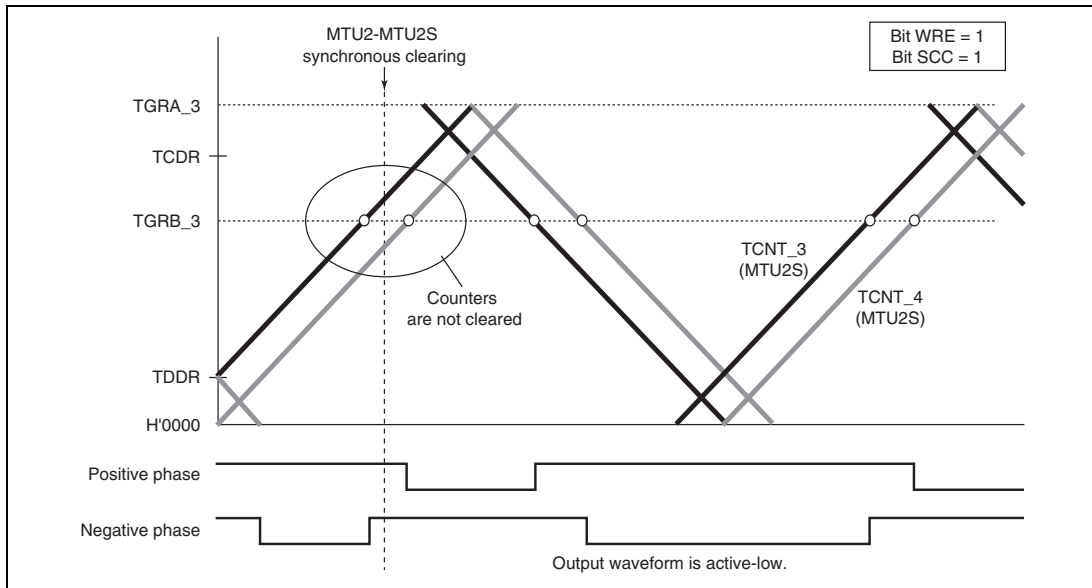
MTU2-MTU2S synchronous clearing

Bit WRE = 1
Bit SCC = 1

TGRA_3

TCDR

TGRB_3

Counters are not cleared

TCNT_3 (MTU2S)

TCNT_4 (MTU2S)

TDDR

H'0000

Positive phase

Negative phase

Output waveform is active-low.